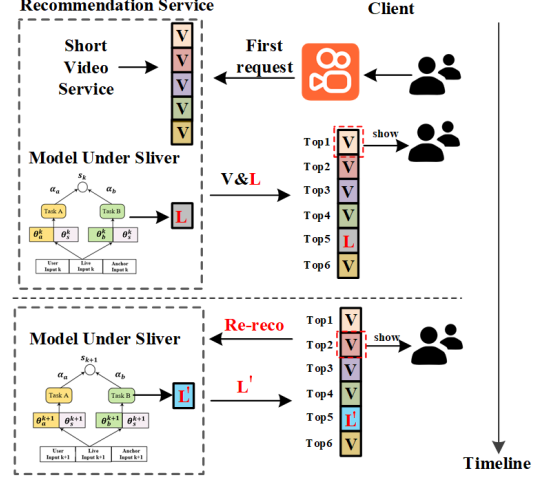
Recommendation Service

Client

Short Video Service

V
V
V
V
V

First request

Model Under Sliver

$s_k$
$\alpha_a$
$\alpha_b$
Task A
Task B
$\theta_a^k$
$\theta_s^k$
$\theta_b^k$
$\theta_s^k$
User Input k
Live Input k
Anchor Input k

L

V&L

Top1 V
Top2 V
Top3 V
Top4 V
Top5 L
Top6 V

show

Model Under Sliver

Re-reco

$s_{k+1}$
$\alpha_a$
$\alpha_b$
Task A
Task B
$\theta_a^{k+1}$
$\theta_s^{k+1}$
$\theta_b^{k+1}$
$\theta_s^{k+1}$
User Input k+1
Live Input k+1
Anchor Input k+1

$L'$

$L'$

Top1 V
Top2 V
Top3 V
Top4 V
Top5 $L'$
Top6 V

show

Timeline